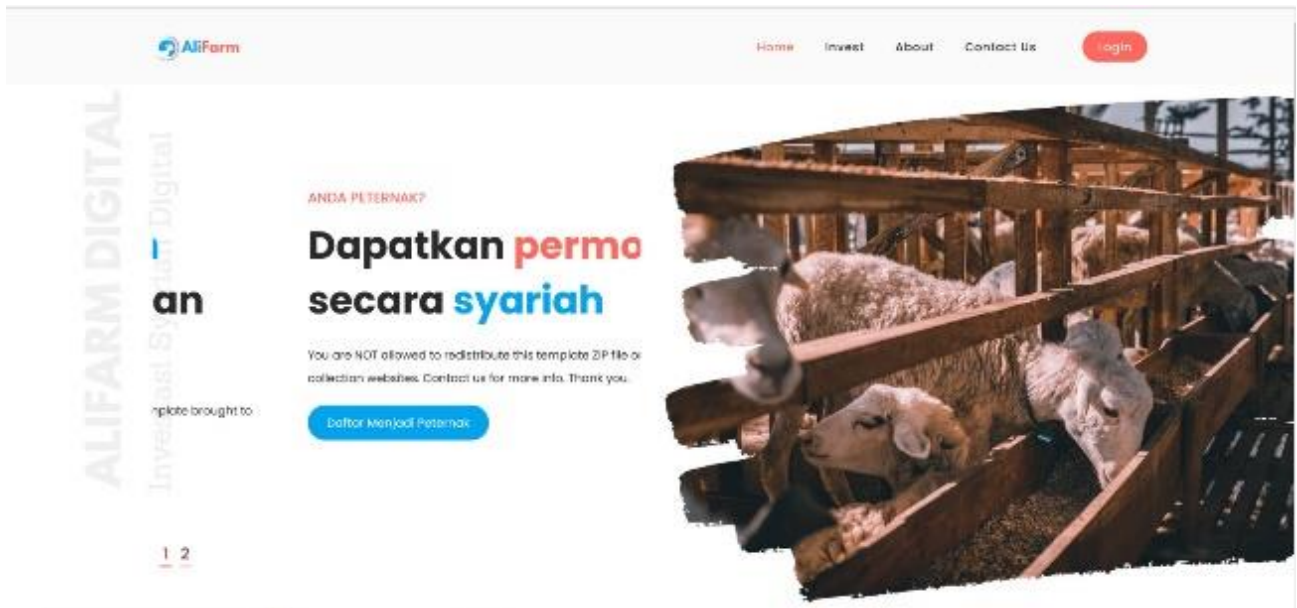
AliFarm

Home Invest About Contact Us Login

ALIFARM DIGITAL

Investasi Syariah Digital

an

nplate brought to

ANDA PETERNAK?

Dapatkan permo secara syariah

You are NOT allowed to redistribute this template ZIP file o collection websites. Contact us for more info. Thank you.

Daftar Menjadi Peternak

1 2